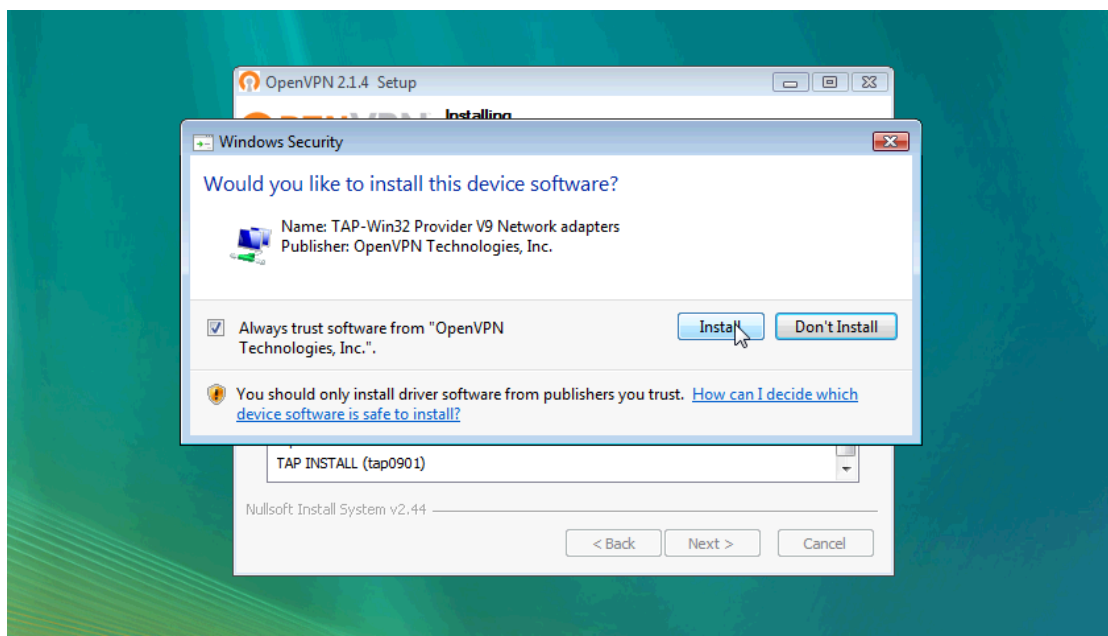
OpenVPN 2.1.4 Setup

Installing

Windows Security

Would you like to install this device software?

Name: TAP-Win32 Provider V9 Network adapters
Publisher: OpenVPN Technologies, Inc.

Always trust software from "OpenVPN Technologies, Inc.".

Install

Don't Install

You should only install driver software from publishers you trust. How can I decide which device software is safe to install?

TAP INSTALL (tap0901)

Nullsoft Install System v2.44

< Back

Next >

Cancel